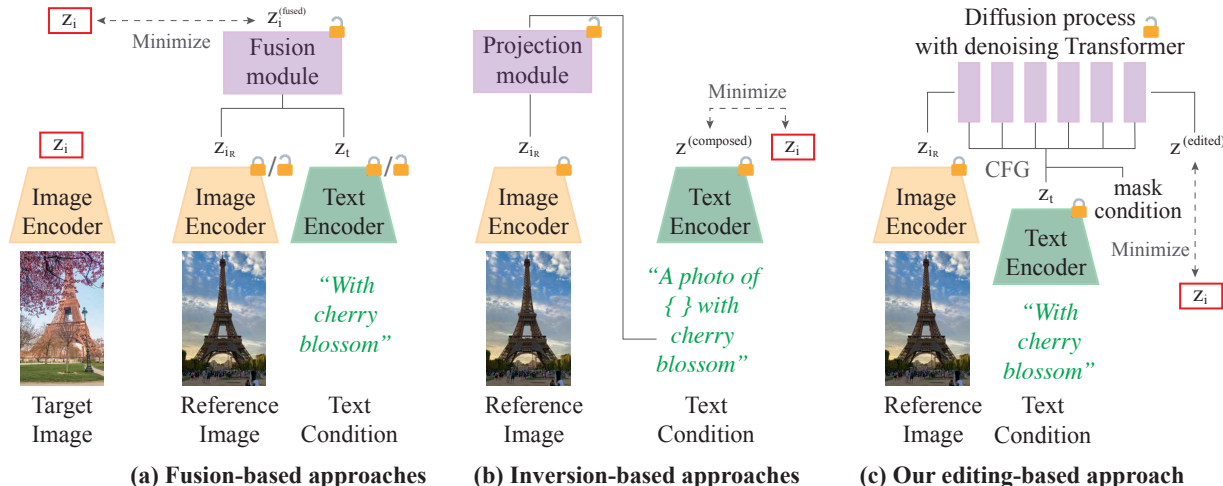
$z_i$ Minimize $z_i^{(fused)}$

Fusion module

$z_i$

$z_{i_R}$ $z_t$

Image Encoder

Image Encoder

Text Encoder

"With cherry blossom"

Target Image

Reference Image

Text Condition

(a) Fusion-based approaches

Projection module

Minimize

$z_{i_R}$

$z^{(composed)}$ $z_i$

Image Encoder

Text Encoder

"A photo of { } with cherry blossom"

Reference Image

Text Condition

(b) Inversion-based approaches

Diffusion process with denoising Transformer

$z_{i_R}$

CFG

$z^{(edited)}$

$z_t$

mask condition

Image Encoder

Text Encoder

Minimize

$z_i$

"With cherry blossom"

Reference Image

Text Condition

(c) Our editing-based approach